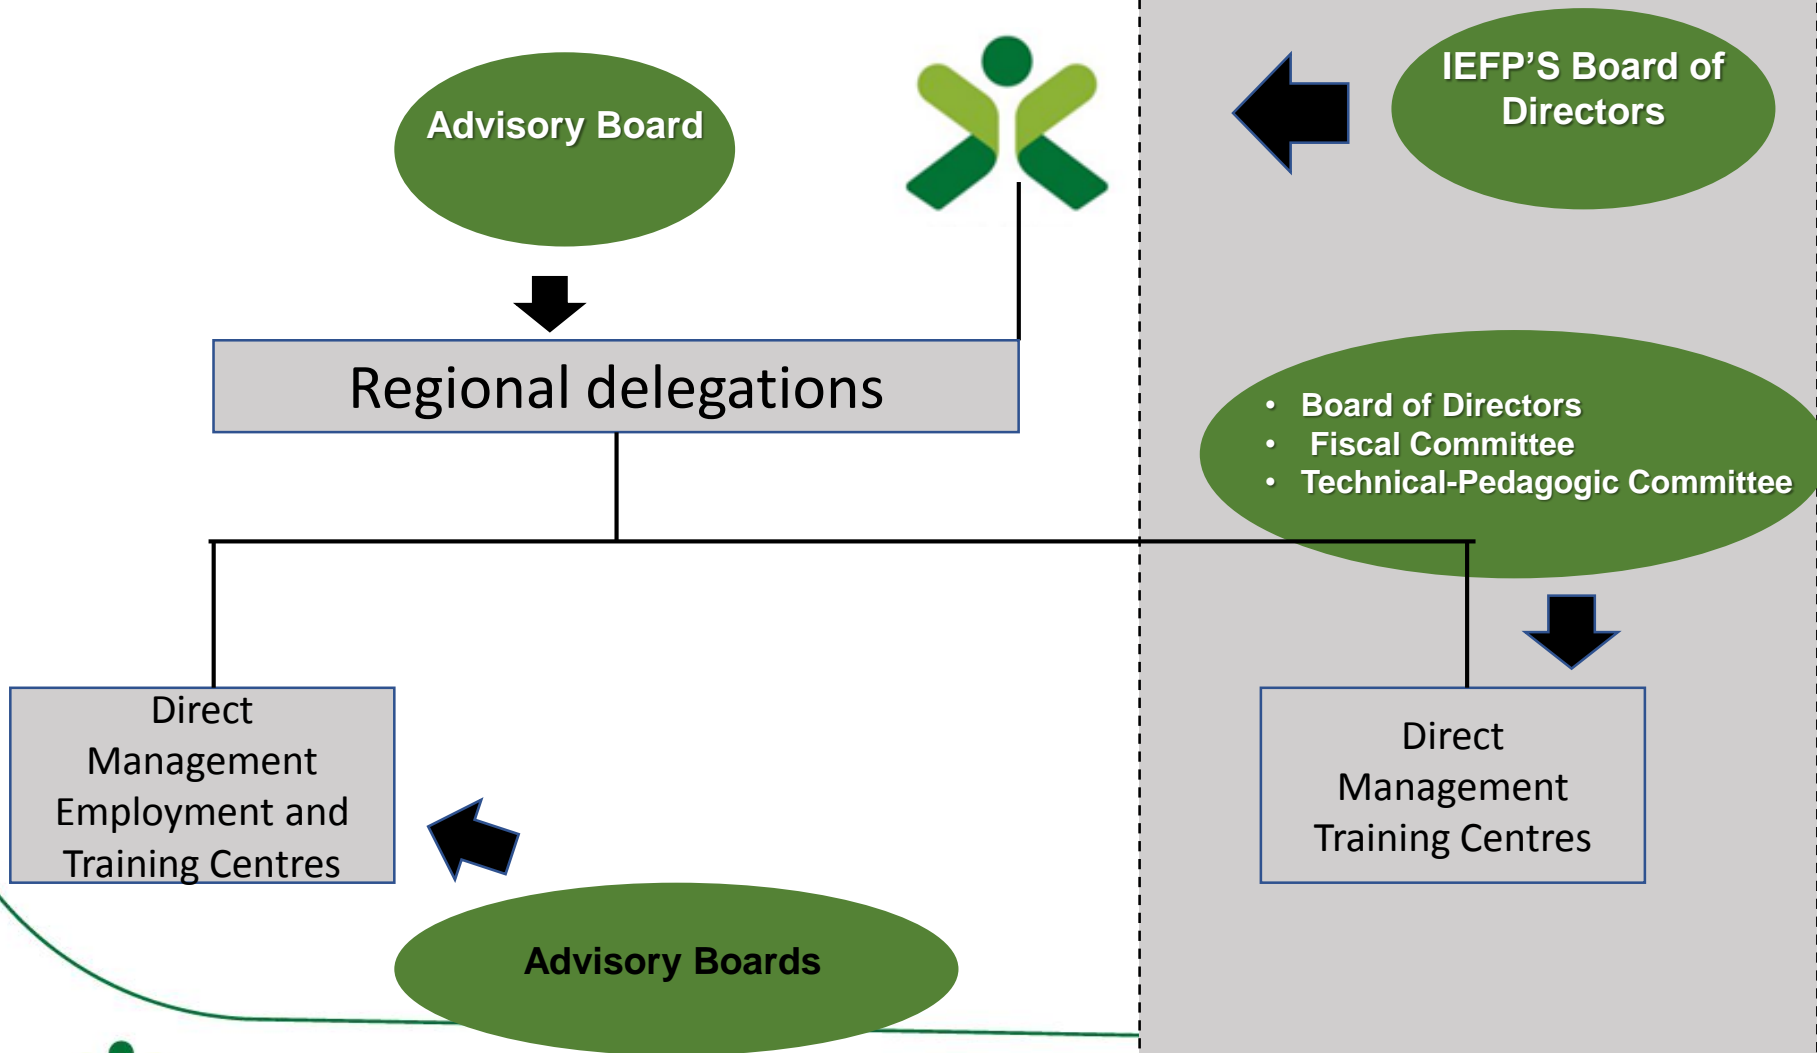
Advisory Board

IEFP'S Board of Directors

Regional delegations

- Board of Directors
- Fiscal Committee
- Technical-Pedagogic Committee

Direct Management Employment and Training Centres

Direct Management Training Centres

Advisory Boards